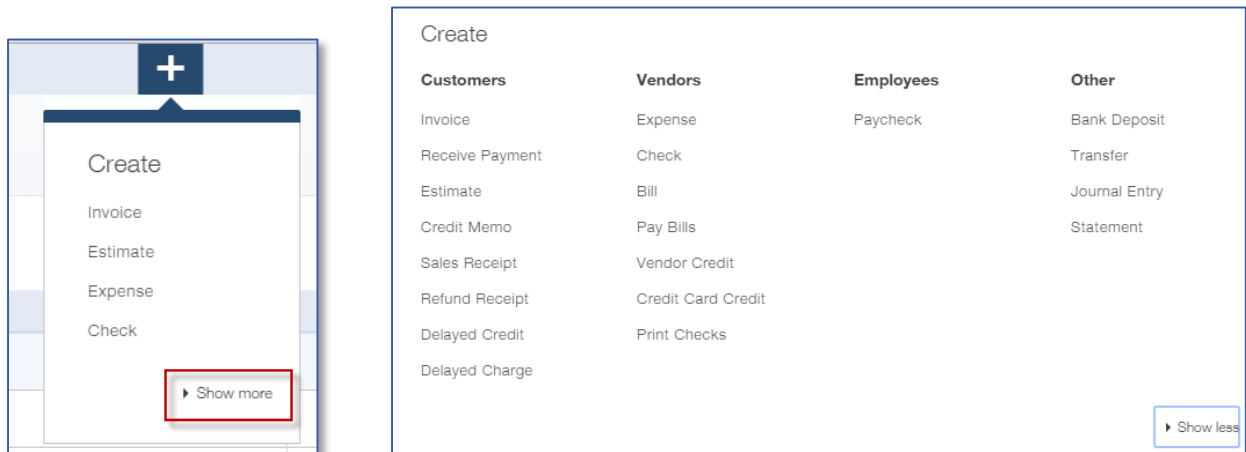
+

Create

Invoice

Estimate

Expense

Check

Show more

Create

Customers

Invoice

Receive Payment

Estimate

Credit Memo

Sales Receipt

Refund Receipt

Delayed Credit

Delayed Charge

Vendors

Expense

Check

Bill

Pay Bills

Vendor Credit

Credit Card Credit

Print Checks

Employees

Paycheck

Other

Bank Deposit

Transfer

Journal Entry

Statement

Show less